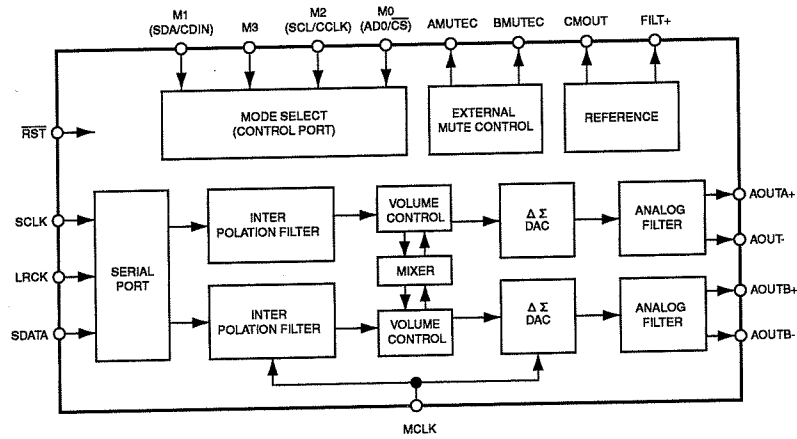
M1 (SDA/CDIN)
M3
M2 (SCL/CCLK)
M0 (AD0/$\overline{CS}$)
AMUTEC
BMUTEC
CMOUT
FILT+

$\overline{RST}$

MODE SELECT (CONTROL PORT)

EXTERNAL MUTE CONTROL

REFERENCE

SCLK
LRCK
SDATA

SERIAL PORT

INTER POLATION FILTER

VOLUME CONTROL

$\Delta\Sigma$ DAC

ANALOG FILTER

AOUTA+
AOUT-

MIXER

INTER POLATION FILTER

VOLUME CONTROL

$\Delta\Sigma$ DAC

ANALOG FILTER

AOUTB+
AOUTB-

MCLK